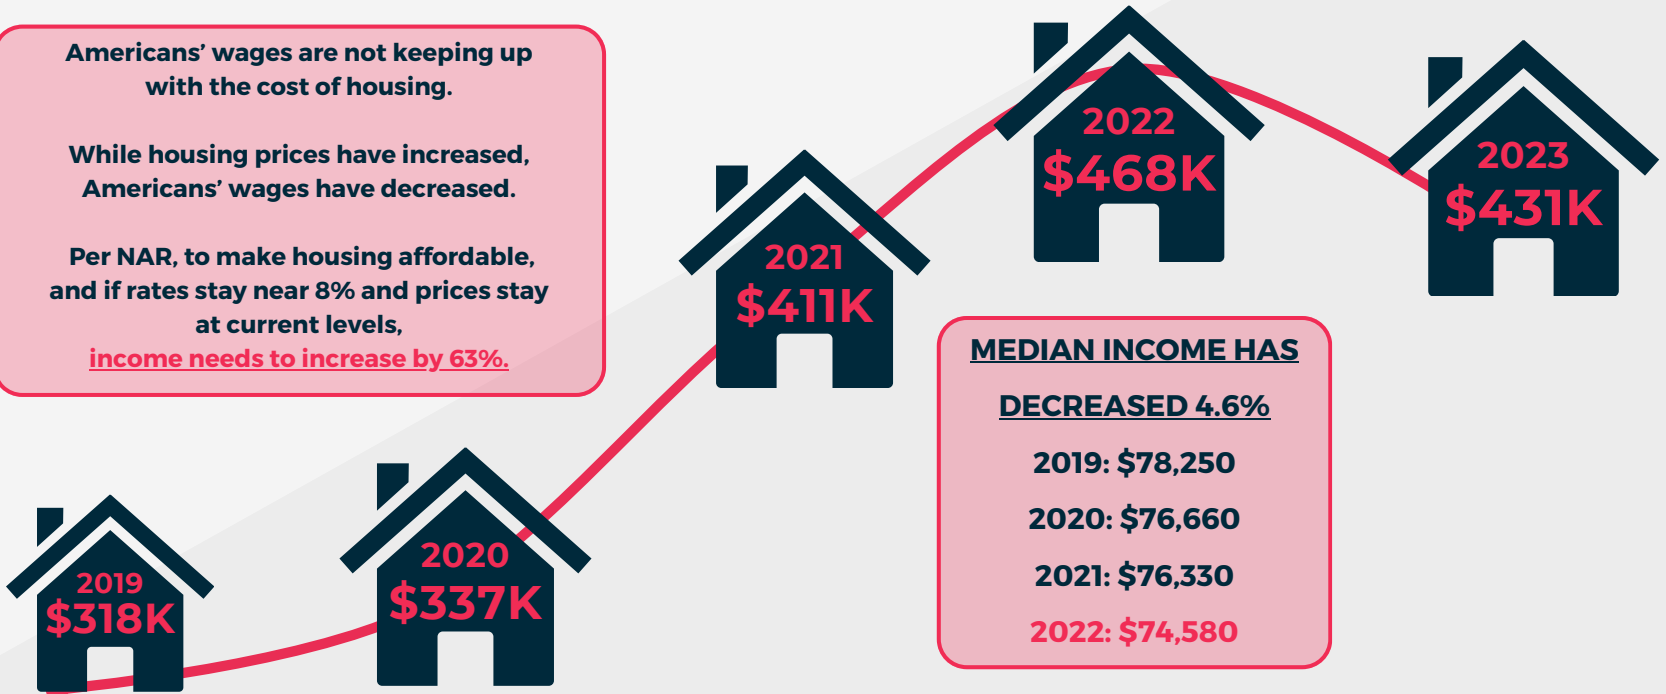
Americans' wages are not keeping up with the cost of housing.

While housing prices have increased, Americans' wages have decreased.

Per NAR, to make housing affordable, and if rates stay near 8% and prices stay at current levels, income needs to increase by 63%.

2022
$468K

2023
$431K

2021
$411K

MEDIAN INCOME HAS DECREASED 4.6%

2019: $78,250

2020: $76,660

2021: $76,330

2022: $74,580

2019
$318K

2020
$337K